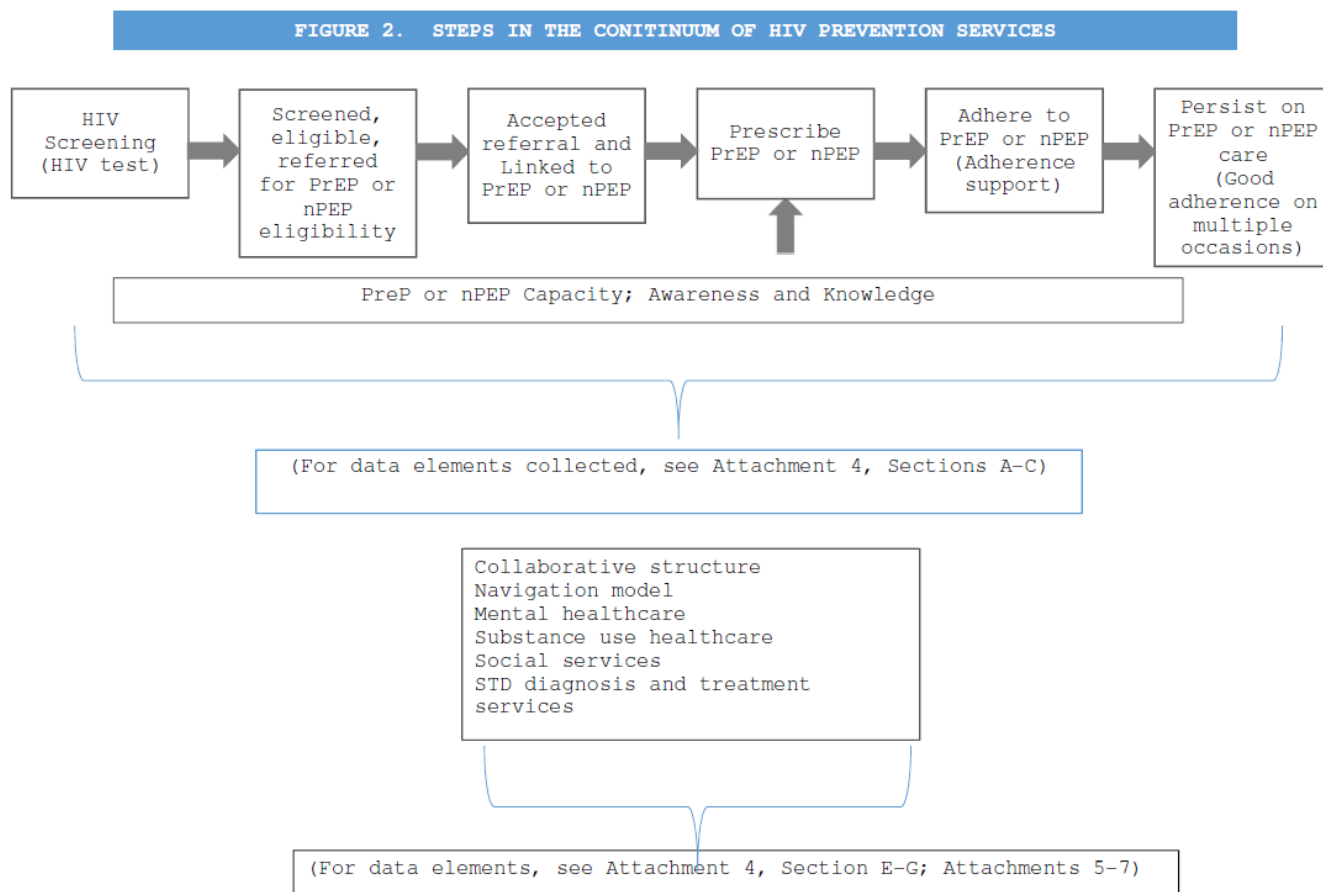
FIGURE 2. STEPS IN THE CONITINUUM OF HIV PREVENTION SERVICES

HIV Screening (HIV test)

Screened, eligible, referred for PrEP or nPEP eligibility

Accepted referral and Linked to PrEP or nPEP

Prescribe PrEP or nPEP

Adhere to PrEP or nPEP (Adherence support)

Persist on PrEP or nPEP care (Good adherence on multiple occasions)

PreP or nPEP Capacity; Awareness and Knowledge

(For data elements collected, see Attachment 4, Sections A-C)

Collaborative structure
Navigation model
Mental healthcare
Substance use healthcare
Social services
STD diagnosis and treatment services

(For data elements, see Attachment 4, Section E-G; Attachments 5-7)